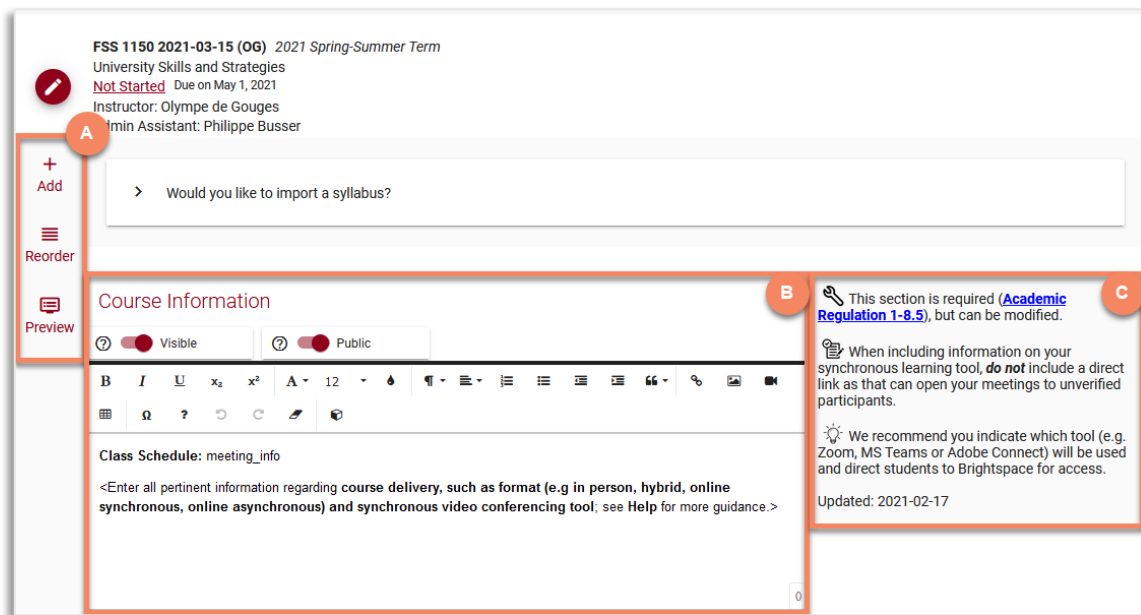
FSS 1150 2021-03-15 (OG) *2021 Spring-Summer Term*
University Skills and Strategies
Not Started Due on May 1, 2021
Instructor: Olympe de Gouges
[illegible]dmin Assistant: Philippe Busser

A

+ Add

Reorder

Preview

Would you like to import a syllabus?

Course Information

B

Visible

Public

B I U $x_2$ $x^2$ A 12

Class Schedule: meeting_info

<Enter all pertinent information regarding **course delivery, such as format (e.g in person, hybrid, online synchronous, online asynchronous) and synchronous video conferencing tool**; see **Help** for more guidance.>

0

C

This section is required (Academic Regulation 1-8.5), but can be modified.

When including information on your synchronous learning tool, ***do not*** include a direct link as that can open your meetings to unverified participants.

We recommend you indicate which tool (e.g. Zoom, MS Teams or Adobe Connect) will be used and direct students to Brightspace for access.

Updated: 2021-02-17